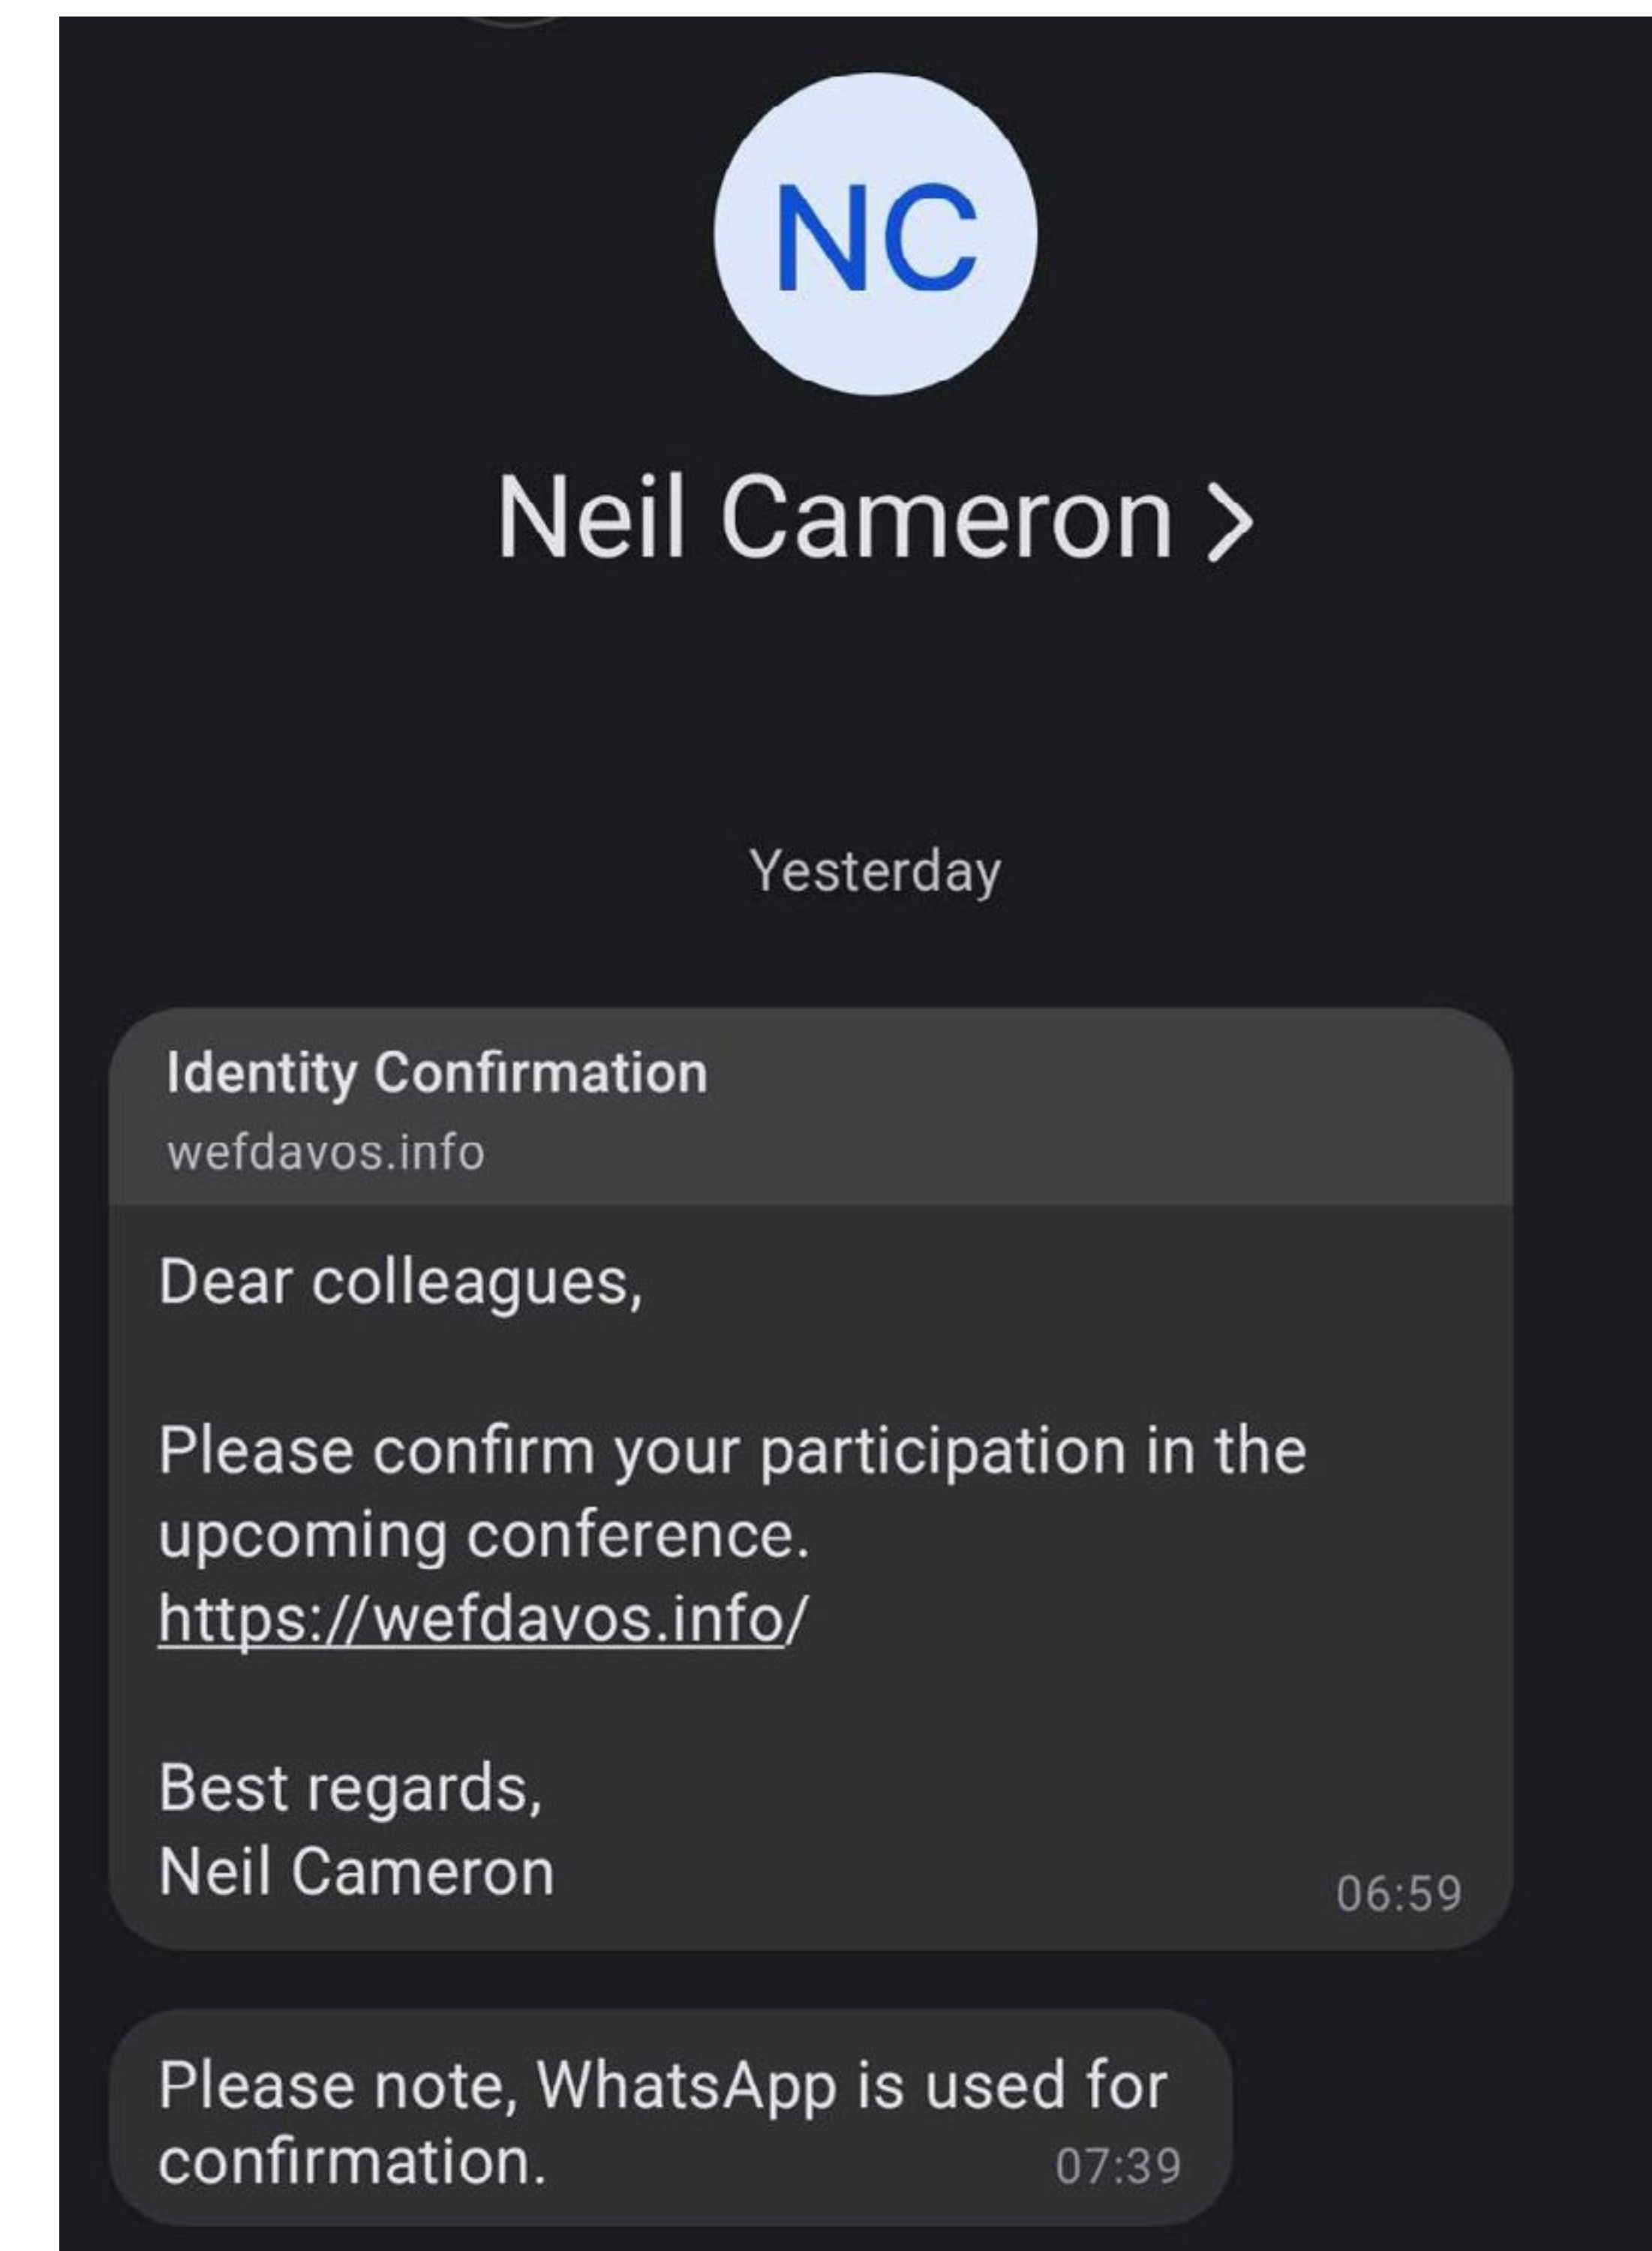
NC

Neil Cameron >

Yesterday

Identity Confirmation
wefdavos.info

Dear colleagues,

Please confirm your participation in the upcoming conference.
https://wefdavos.info/

Best regards,
Neil Cameron

06:59

Please note, WhatsApp is used for confirmation.

07:39